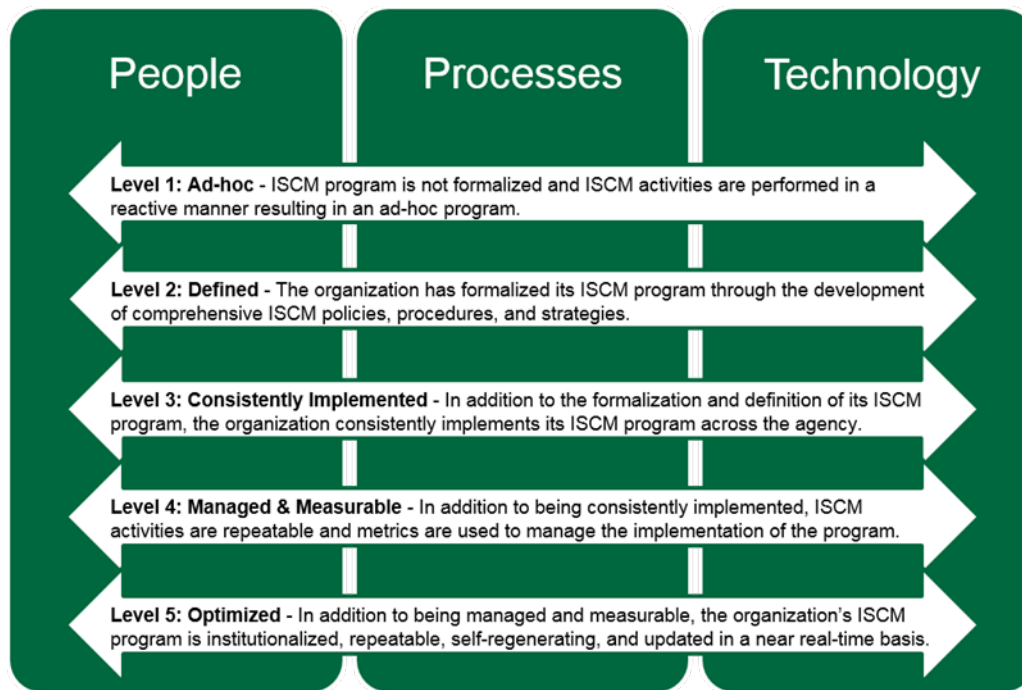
People

Processes

Technology

**Level 1: Ad-hoc** - ISCM program is not formalized and ISCM activities are performed in a reactive manner resulting in an ad-hoc program.

**Level 2: Defined** - The organization has formalized its ISCM program through the development of comprehensive ISCM policies, procedures, and strategies.

**Level 3: Consistently Implemented** - In addition to the formalization and definition of its ISCM program, the organization consistently implements its ISCM program across the agency.

**Level 4: Managed & Measurable** - In addition to being consistently implemented, ISCM activities are repeatable and metrics are used to manage the implementation of the program.

**Level 5: Optimized** - In addition to being managed and measurable, the organization's ISCM program is institutionalized, repeatable, self-regenerating, and updated in a near real-time basis.